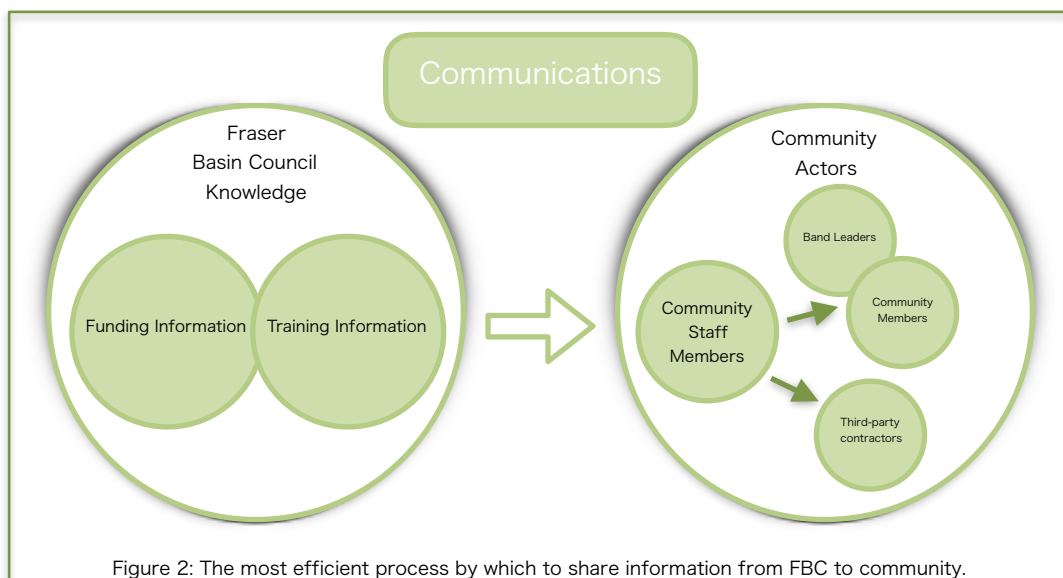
Communications

Fraser Basin Council Knowledge

Funding Information

Training Information

Community Actors

Band Leaders

Community Staff Members

Community Members

Third-party contractors

Figure 2: The most efficient process by which to share information from FBC to community.